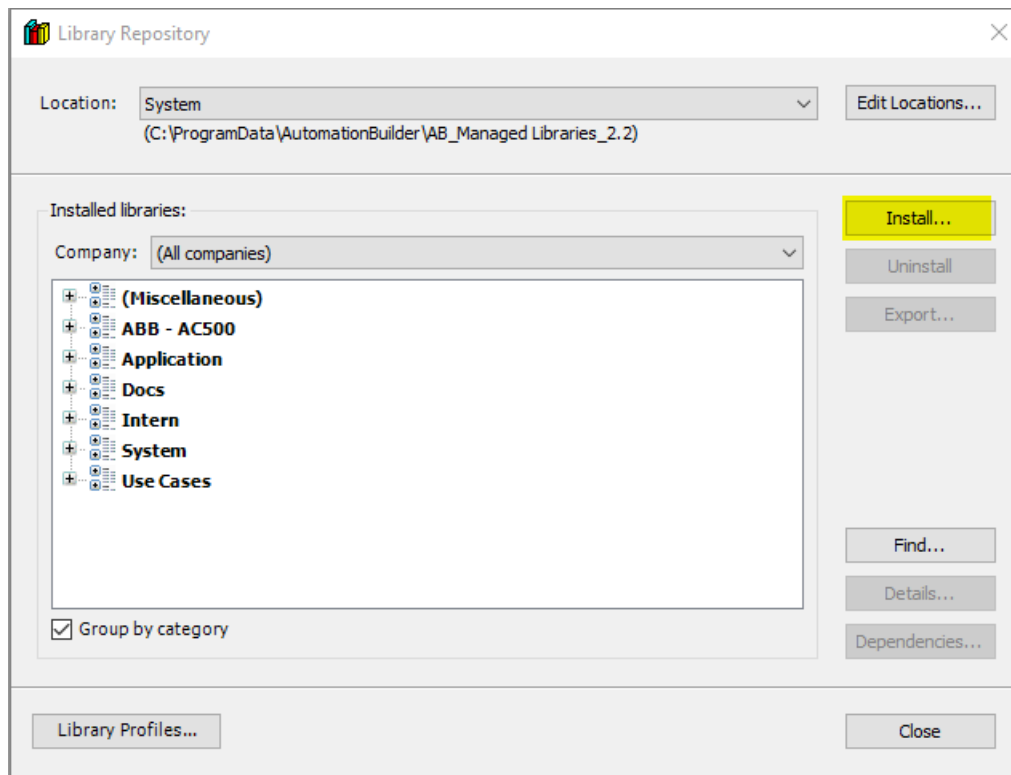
Library Repository

Location: System
(C:\ProgramData\AutomationBuilder\AB_Managed Libraries_2.2)

Edit Locations...

Installed libraries:

Company: (All companies)

(Miscellaneous)
ABB - AC500
Application
Docs
Intern
System
Use Cases

Group by category

Install...
Uninstall
Export...
Find...
Details...
Dependencies...

Library Profiles...

Close